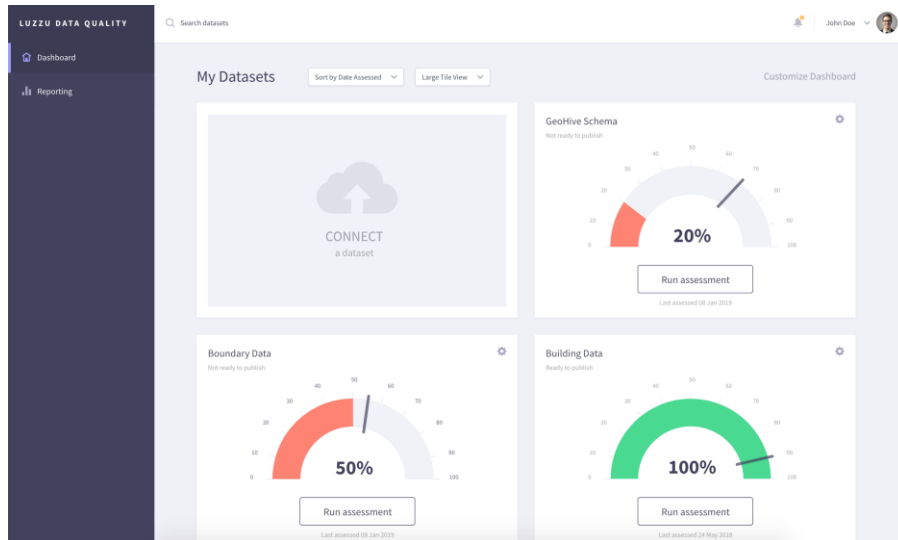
LUZZU DATA QUALITY

Dashboard

Reporting

Search datasets

John Doe

My Datasets

Sort by Date Assessed

Large Tile View

Customize Dashboard

CONNECT
a dataset

GeoHive Schema
Not ready to publish

0 10 20 30 40 50 60 70 80 90 100

20%

Run assessment

Last assessed 08 Jan 2019

Boundary Data
Not ready to publish

0 10 20 30 40 50 60 70 80 90 100

50%

Run assessment

Last assessed 08 Jan 2019

Building Data
Ready to publish

0 10 20 30 40 50 60 70 80 90 100

100%

Run assessment

Last assessed 24 May 2018